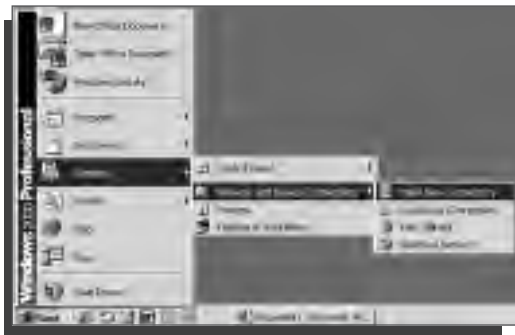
New Office Document
Open Office Document
Windows Update
Programs
Documents
Settings
Search
Help
Run
Shut Down
Windows 2000 Professional
Start
Control Panel
Network and Dial-up Connections
Printers
Taskbar & Start Menu
Make New Connection
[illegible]
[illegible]
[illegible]
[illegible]